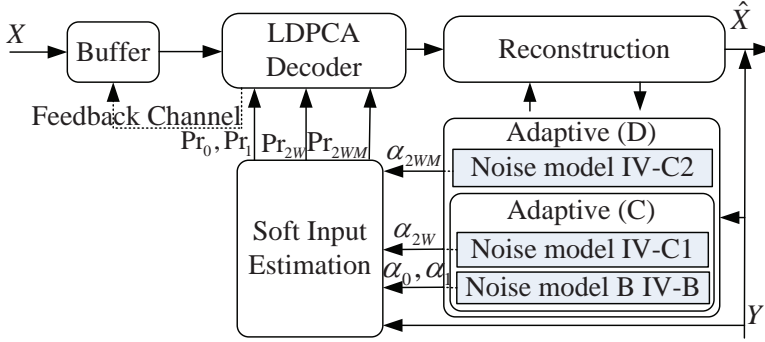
$X$

Buffer

LDPCA Decoder

Reconstruction

$\hat{X}$

Feedback Channel

$\Pr_0, \Pr_1$

$\Pr_{2W}$

$\Pr_{2WM}$

Adaptive (D)

$\alpha_{2WM}$

Noise model IV-C2

Soft Input Estimation

Adaptive (C)

$\alpha_{2W}$

Noise model IV-C1

$\alpha_0, \alpha_1$

Noise model B IV-B

$Y$